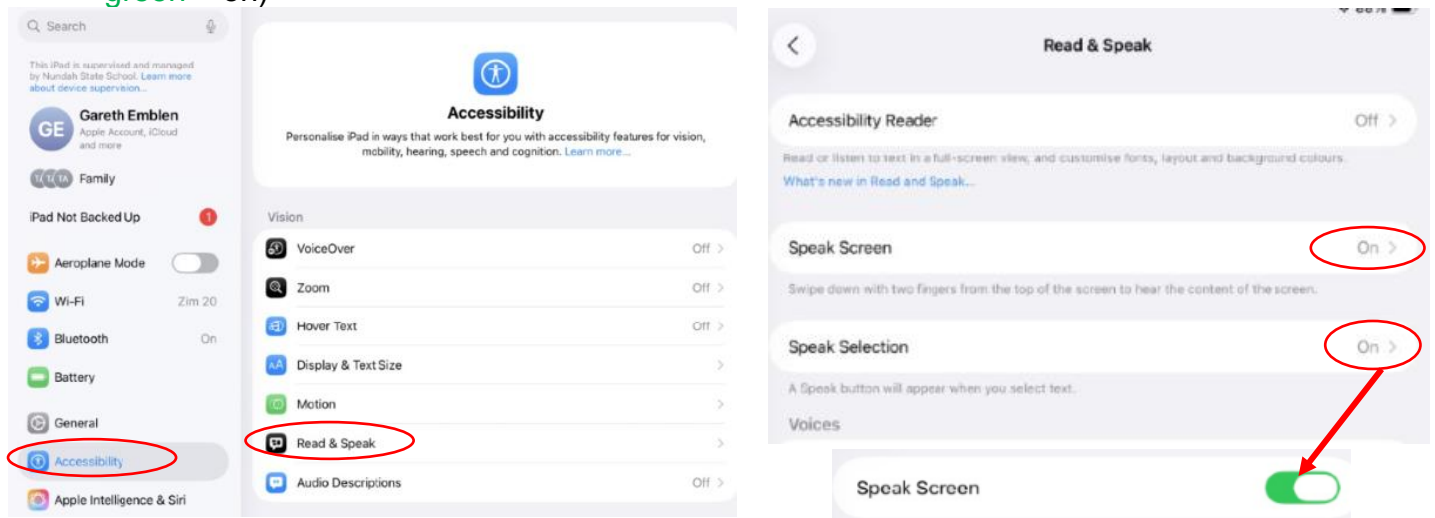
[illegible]

Search

This iPad is supervised and managed by Nundah State School. Learn more about device supervision...

GE Gareth Emblen
Apple Account, iCloud and more

Family

iPad Not Backed Up 1

Aeroplane Mode

Wi-Fi Zim 20

Bluetooth On

Battery

General

Accessibility

Apple Intelligence & Siri

Accessibility

Personalise iPad in ways that work best for you with accessibility features for vision, mobility, hearing, speech and cognition. Learn more...

Vision

VoiceOver Off

Zoom Off

Hover Text Off

Display & Text Size

Motion

Read & Speak

Audio Descriptions Off

Read & Speak

Accessibility Reader Off

Read or listen to text in a full-screen view, and customise fonts, layout and background colours.
What's new in Read and Speak...

Speak Screen On

Swipe down with two fingers from the top of the screen to hear the content of the screen.

Speak Selection On

A Speak button will appear when you select text.

Voices

Speak Screen